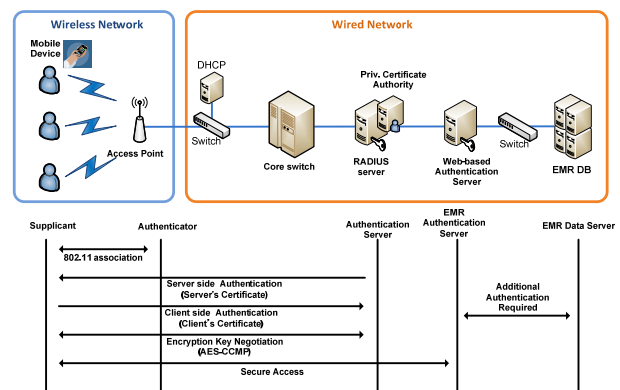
Wireless Network

Mobile Device

Access Point

Wired Network

DHCP

Switch

Core switch

Priv. Certificate Authority

RADIUS server

Web-based Authentication Server

Switch

EMR DB

Supplicant

Authenticator

Authentication Server

EMR Authentication Server

EMR Data Server

802.11 association

Server side Authentication (Server's Certificate)

Client side Authentication (Client's Certificate)

Encryption Key Negotiation (AES-CCMP)

Secure Access

Additional Authentication Required